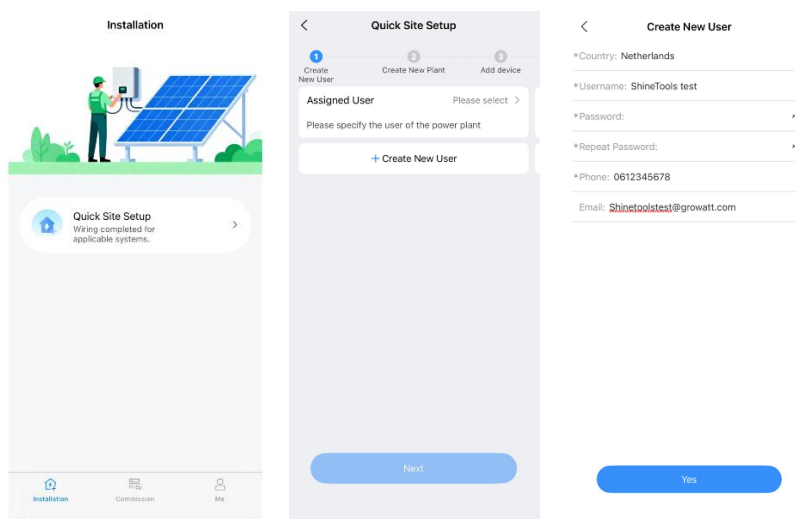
Installation

Quick Site Setup
Wiring completed for applicable systems.

Installation Commission Me

Quick Site Setup

1 Create New User
2 Create New Plant
3 Add device

Assigned User Please select

Please specify the user of the power plant

+ Create New User

Next

Create New User

*Country: Netherlands

*Username: ShineTools test

*Password:

*Repeat Password:

*Phone: 0612345678

Email: Shinetoolstest@growatt.com

Yes